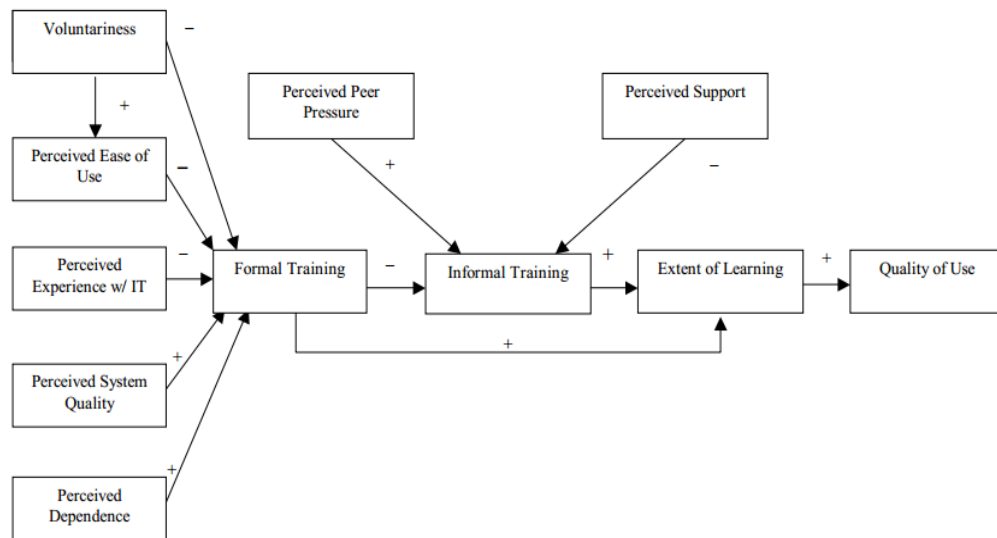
Voluntariness

–

+

Perceived Ease of Use

–

Perceived Experience w/ IT

–

Perceived System Quality

+

Perceived Dependence

+

Perceived Peer Pressure

+

Perceived Support

–

Formal Training

–

Informal Training

+

Extent of Learning

+

Quality of Use

+